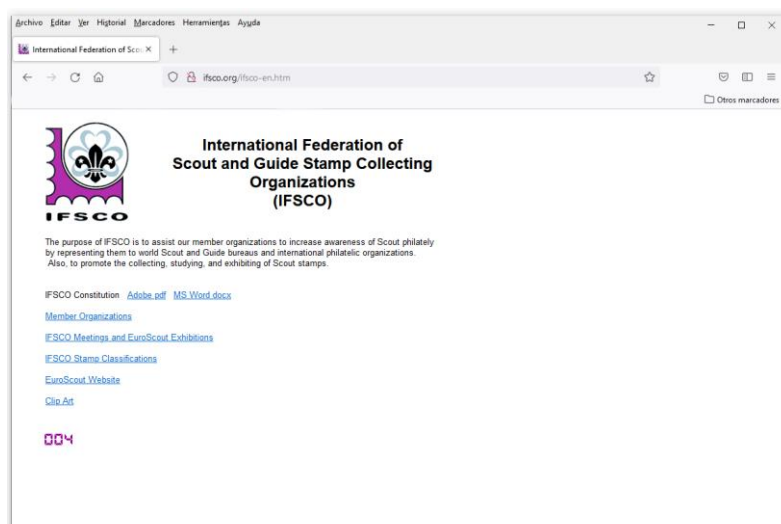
Archivo Editar Ver Historial Marcadores Herramientas Ayuda

International Federation of Scou ×

ifsco.org/ifsco-en.htm

Otros marcadores

IFSCO

International Federation of Scout and Guide Stamp Collecting Organizations (IFSCO)

The purpose of IFSCO is to assist our member organizations to increase awareness of Scout philately by representing them to world Scout and Guide bureaus and international philatelic organizations. Also, to promote the collecting, studying, and exhibiting of Scout stamps.

IFSCO Constitution Adobe pdf MS Word docx

Member Organizations

IFSCO Meetings and EuroScout Exhibitions

IFSCO Stamp Classifications

EuroScout Website

Clip Art

004